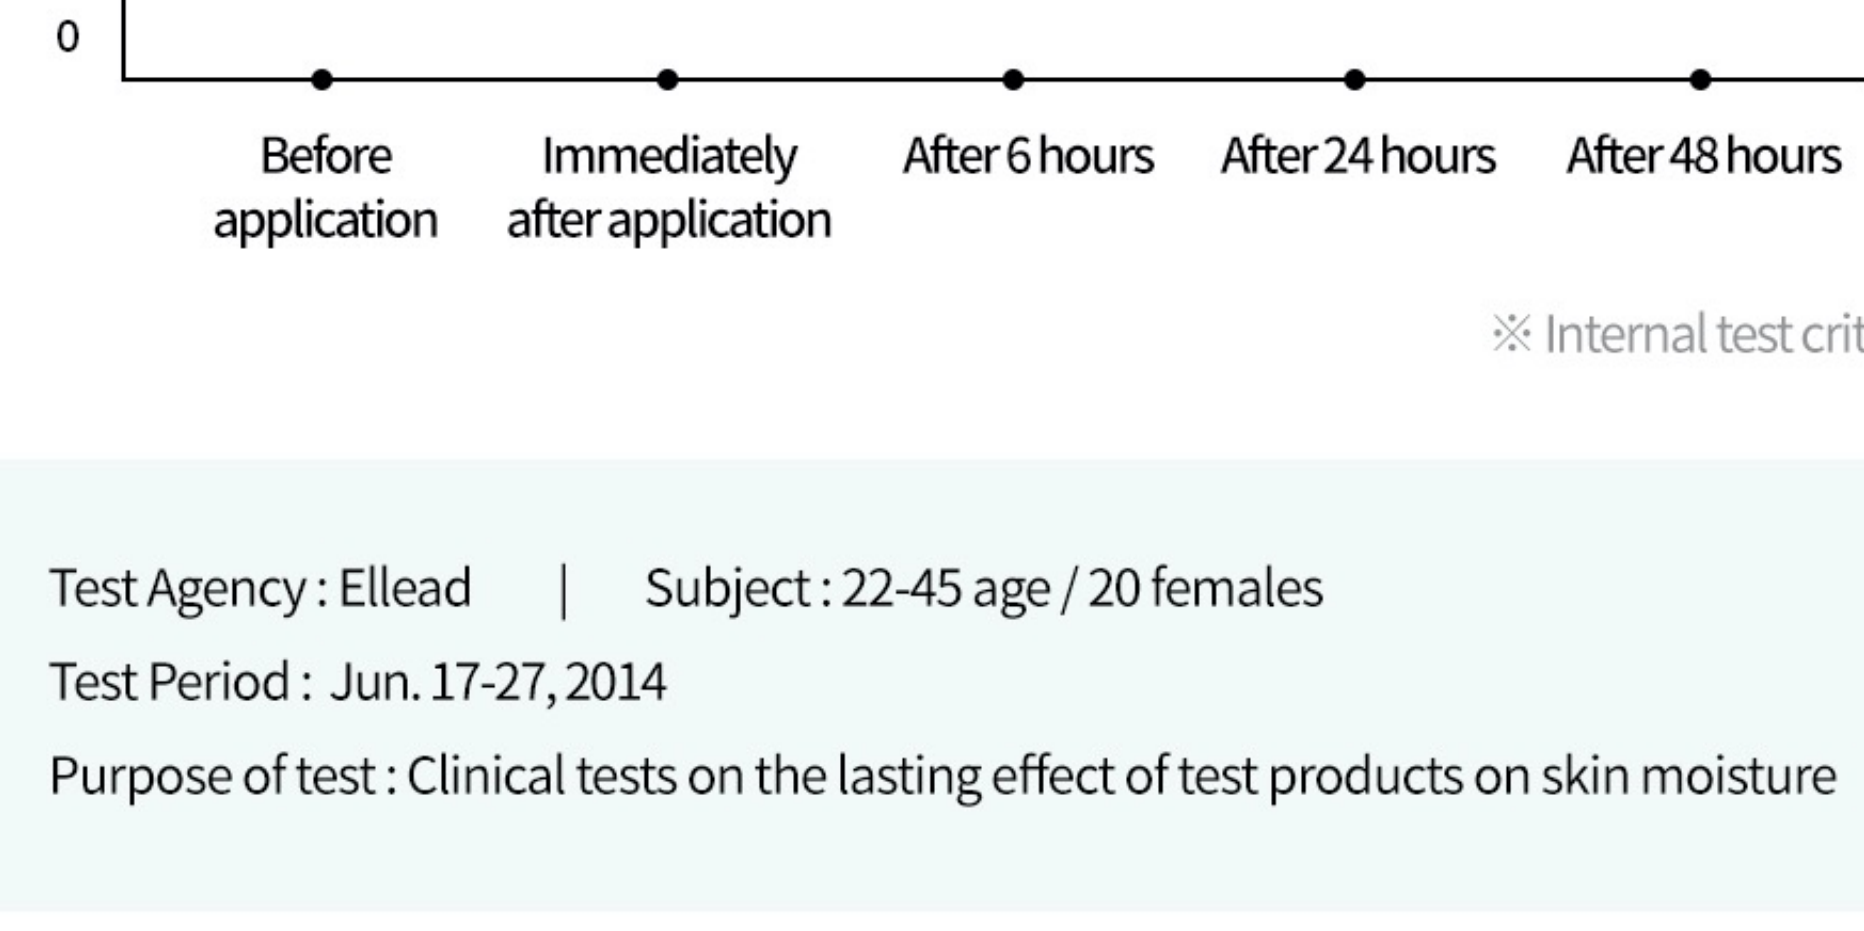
0

Before application

Immediately after application

After 6 hours

After 24 hours

After 48 hours

※ Internal test crit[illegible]

Test Agency : Ellead | Subject : 22-45 age / 20 females

Test Period : Jun. 17-27, 2014

Purpose of test : Clinical tests on the lasting effect of test products on skin moisture